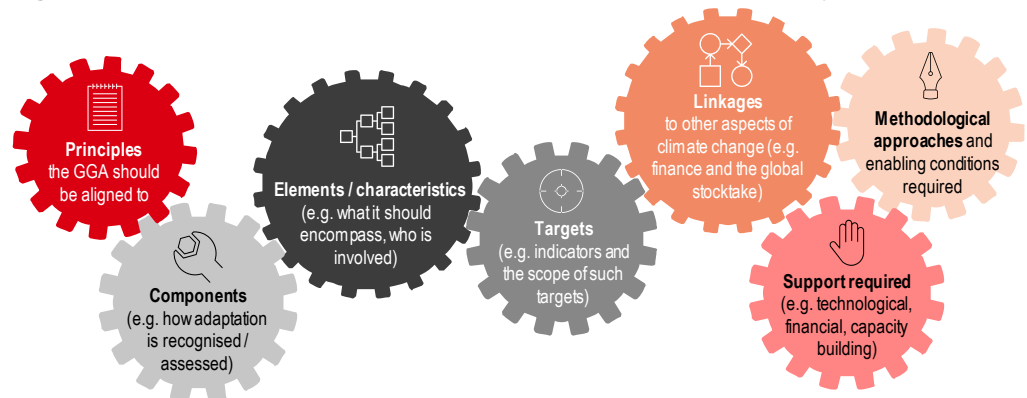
**Principles** the GGA should be aligned to

**Components** (e.g. how adaptation is recognised / assessed)

**Elements / characteristics** (e.g. what it should encompass, who is involved)

**Targets** (e.g. indicators and the scope of such targets)

**Linkages** to other aspects of climate change (e.g. finance and the global stocktake)

**Methodological approaches** and enabling conditions required

**Support required** (e.g. technological, financial, capacity building)